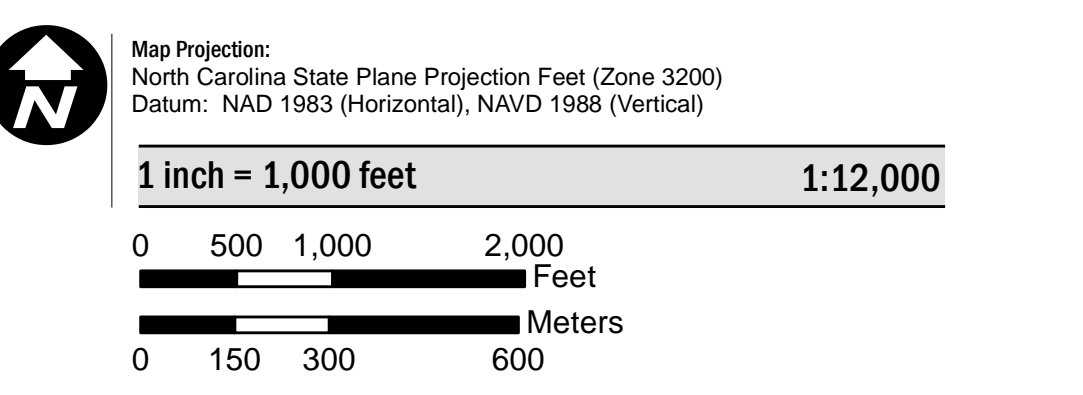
N

Map Projection:
North Carolina State Plane Projection Feet (Zone 3200)
Datum: NAD 1983 (Horizontal), NAVD 1988 (Vertical)

1 inch = 1,000 feet 1:12,000

0 500 1,000 2,000
Feet

Meters
0 150 300 600